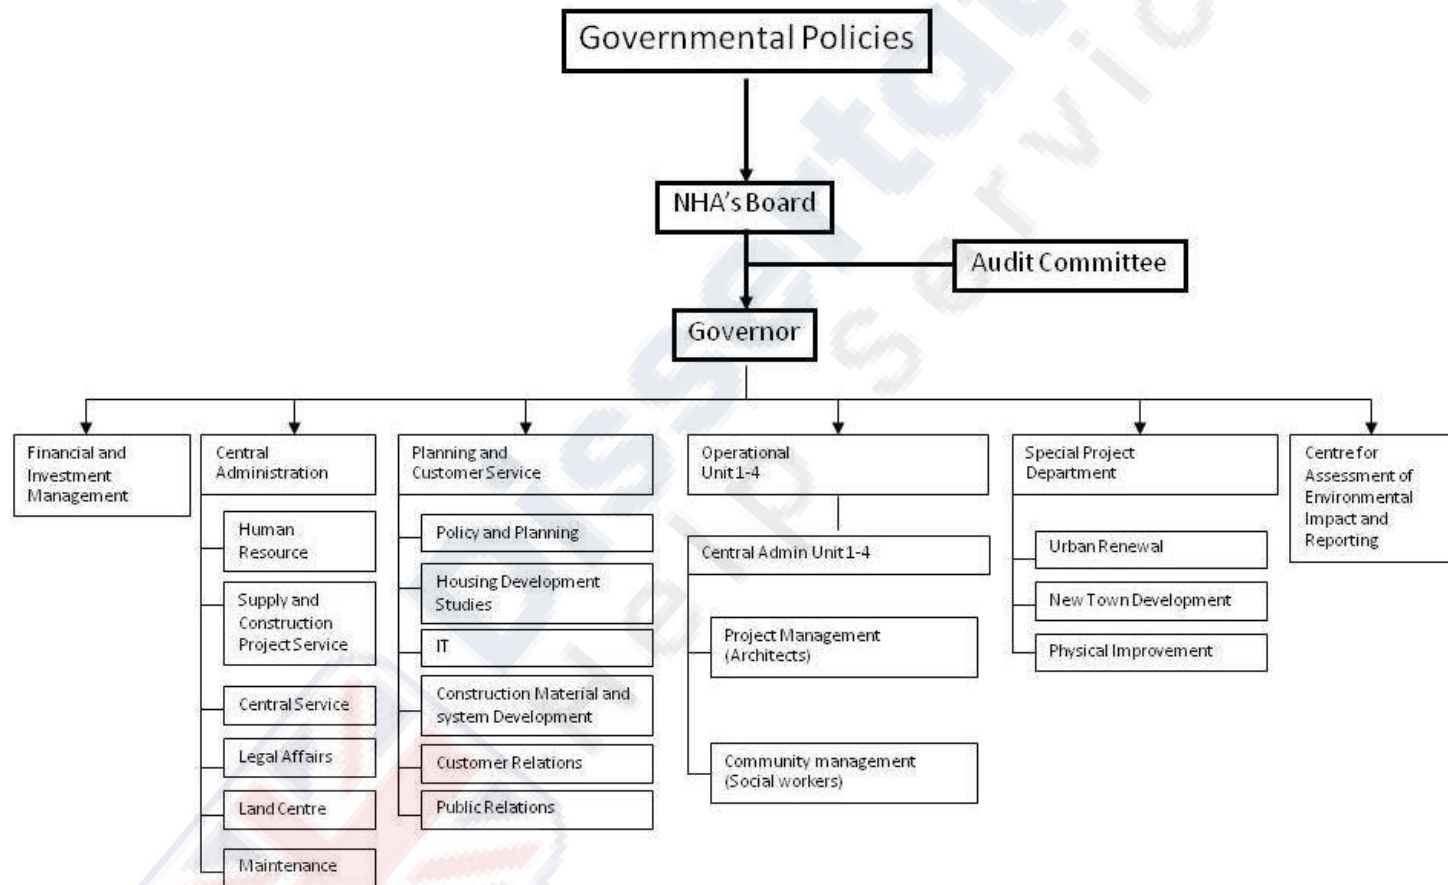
Governmental Policies

NHA's Board

Audit Committee

Governor

Financial and Investment Management

Central Administration

Human Resource

Supply and Construction Project Service

Central Service

Legal Affairs

Land Centre

Maintenance

Planning and Customer Service

Policy and Planning

Housing Development Studies

IT

Construction Material and system Development

Customer Relations

Public Relations

Operational Unit 1-4

Central Admin Unit 1-4

Project Management (Architects)

Community management (Social workers)

Special Project Department

Urban Renewal

New Town Development

Physical Improvement

Centre for Assessment of Environmental Impact and Reporting